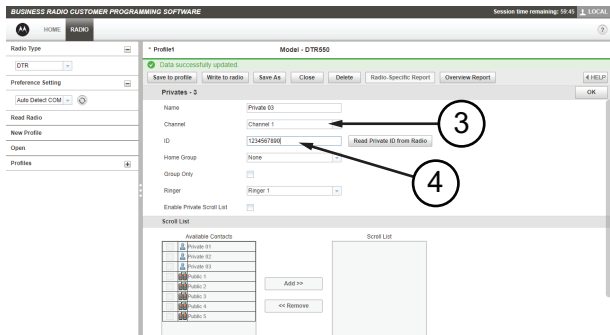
BUSINESS RADIO CUSTOMER PROGRAMMING SOFTWARE

Session time remaining: 59:45 LOCAL

HOME RADIO

?

Radio Type

DTR

Preference Setting

Auto Detect COM

Read Radio

New Profile

Open

Profiles

* Profile1

Model - DTR550

Data successfully updated.

Save to profile | Write to radio | Save As | Close | Delete | Radio-Specific Report | Overview Report

HELP

Privates - 3

OK

Name: Private 03

Channel: Channel 1

ID: 1234567890

Read Private ID from Radio

Home Group: None

Group Only

Ringer: Ringer 1

Enable Private Scroll List

3

4

Scroll List

Available Contacts

Private 01
Private 02
Private 03
Public 1
Public 2
Public 3
Public 4
Public 5

Add >>

<< Remove

Scroll List